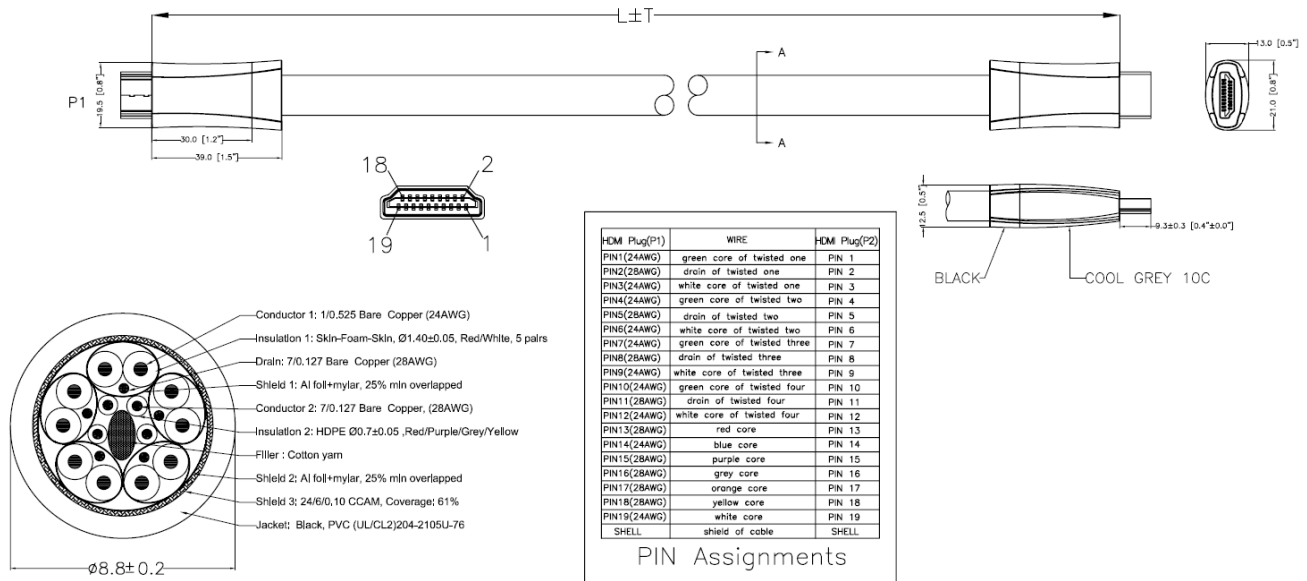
L±T

P1

19.5 [0.8"]

30.0 [1.2"]

39.0 [1.5"]

A

A

13.0 [0.5"]

21.0 [0.8"]

18

2

19

1

12.5 [0.5"]

9.3±0.3 [0.4"±0.0"]

BLACK

COOL GREY 10C

Conductor 1: 1/0.525 Bare Copper (24AWG)

Insulation 1: Skin-Foam-Skin, Ø1.40±0.05, Red/White, 5 pairs

Drain: 7/0.127 Bare Copper (28AWG)

Shield 1: Al foil+mylar, 25% min overlapped

Conductor 2: 7/0.127 Bare Copper, (28AWG)

Insulation 2: HDPE Ø0.7±0.05 ,Red/Purple/Grey/Yellow

Filler : Cotton yarn

Shield 2: Al foil+mylar, 25% min overlapped

Shield 3: 24/6/0.10 CCAM, Coverage: 61%

Jacket: Black, PVC (UL/CL2)204-2105U-76

Ø8.8±0.2

| HDMI Plug(P1) | WIRE | HDMI Plug(P2) |
|---|---|---|
| PIN1(24AWG) | green core of twisted one | PIN 1 |
| PIN2(28AWG) | drain of twisted one | PIN 2 |
| PIN3(24AWG) | white core of twisted one | PIN 3 |
| PIN4(24AWG) | green core of twisted two | PIN 4 |
| PIN5(28AWG) | drain of twisted two | PIN 5 |
| PIN6(24AWG) | white core of twisted two | PIN 6 |
| PIN7(24AWG) | green core of twisted three | PIN 7 |
| PIN8(28AWG) | drain of twisted three | PIN 8 |
| PIN9(24AWG) | white core of twisted three | PIN 9 |
| PIN10(24AWG) | green core of twisted four | PIN 10 |
| PIN11(28AWG) | drain of twisted four | PIN 11 |
| PIN12(24AWG) | white core of twisted four | PIN 12 |
| PIN13(28AWG) | red core | PIN 13 |
| PIN14(24AWG) | blue core | PIN 14 |
| PIN15(28AWG) | purple core | PIN 15 |
| PIN16(28AWG) | grey core | PIN 16 |
| PIN17(28AWG) | orange core | PIN 17 |
| PIN18(28AWG) | yellow core | PIN 18 |
| PIN19(24AWG) | white core | PIN 19 |
| SHELL | shield of coble | SHELL |

PIN Assignments